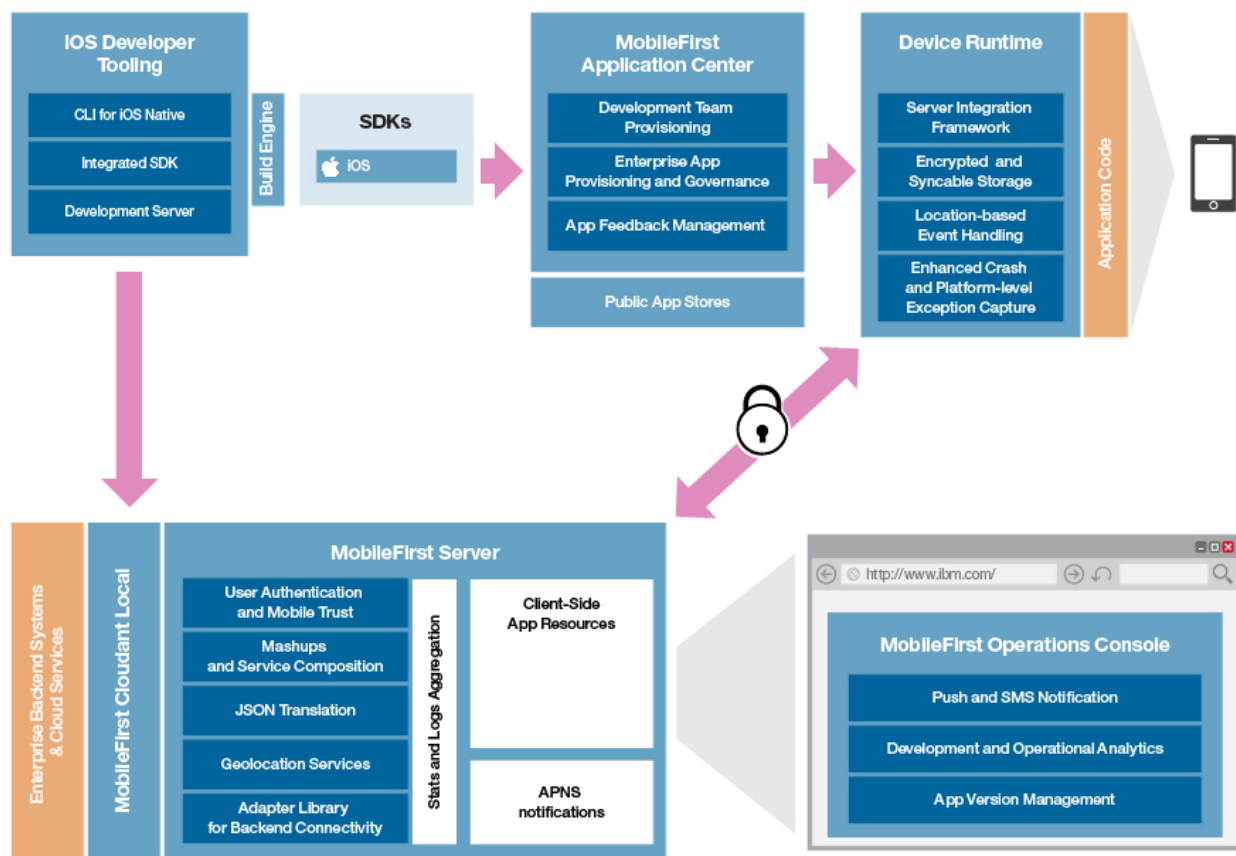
iOS Developer Tooling

CLI for iOS Native

Integrated SDK

Development Server

Build Engine

SDKs

iOS

MobileFirst Application Center

Development Team Provisioning

Enterprise App Provisioning and Governance

App Feedback Management

Public App Stores

Device Runtime

Server Integration Framework

Encrypted and Syncable Storage

Location-based Event Handling

Enhanced Crash and Platform-level Exception Capture

Application Code

Enterprise Backend Systems & Cloud Services

MobileFirst Cloudant Local

MobileFirst Server

User Authentication and Mobile Trust

Mashups and Service Composition

JSON Translation

Geolocation Services

Adapter Library for Backend Connectivity

Stats and Logs Aggregation

Client-Side App Resources

APNS notifications

http://www.ibm.com/

MobileFirst Operations Console

Push and SMS Notification

Development and Operational Analytics

App Version Management